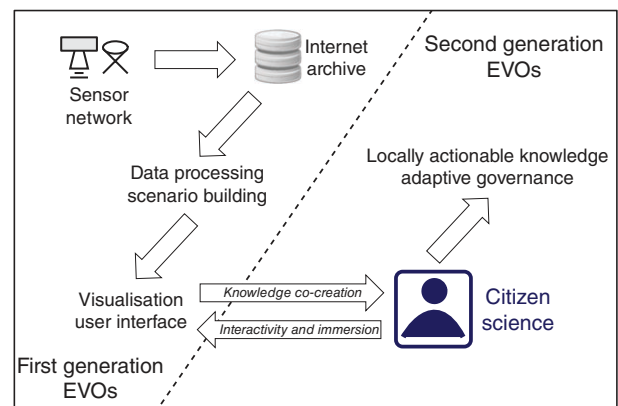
Sensor network

Internet archive

Second generation EVOs

Data processing scenario building

Locally actionable knowledge adaptive governance

Visualisation user interface

Knowledge co-creation

Interactivity and immersion

Citizen science

First generation EVOs